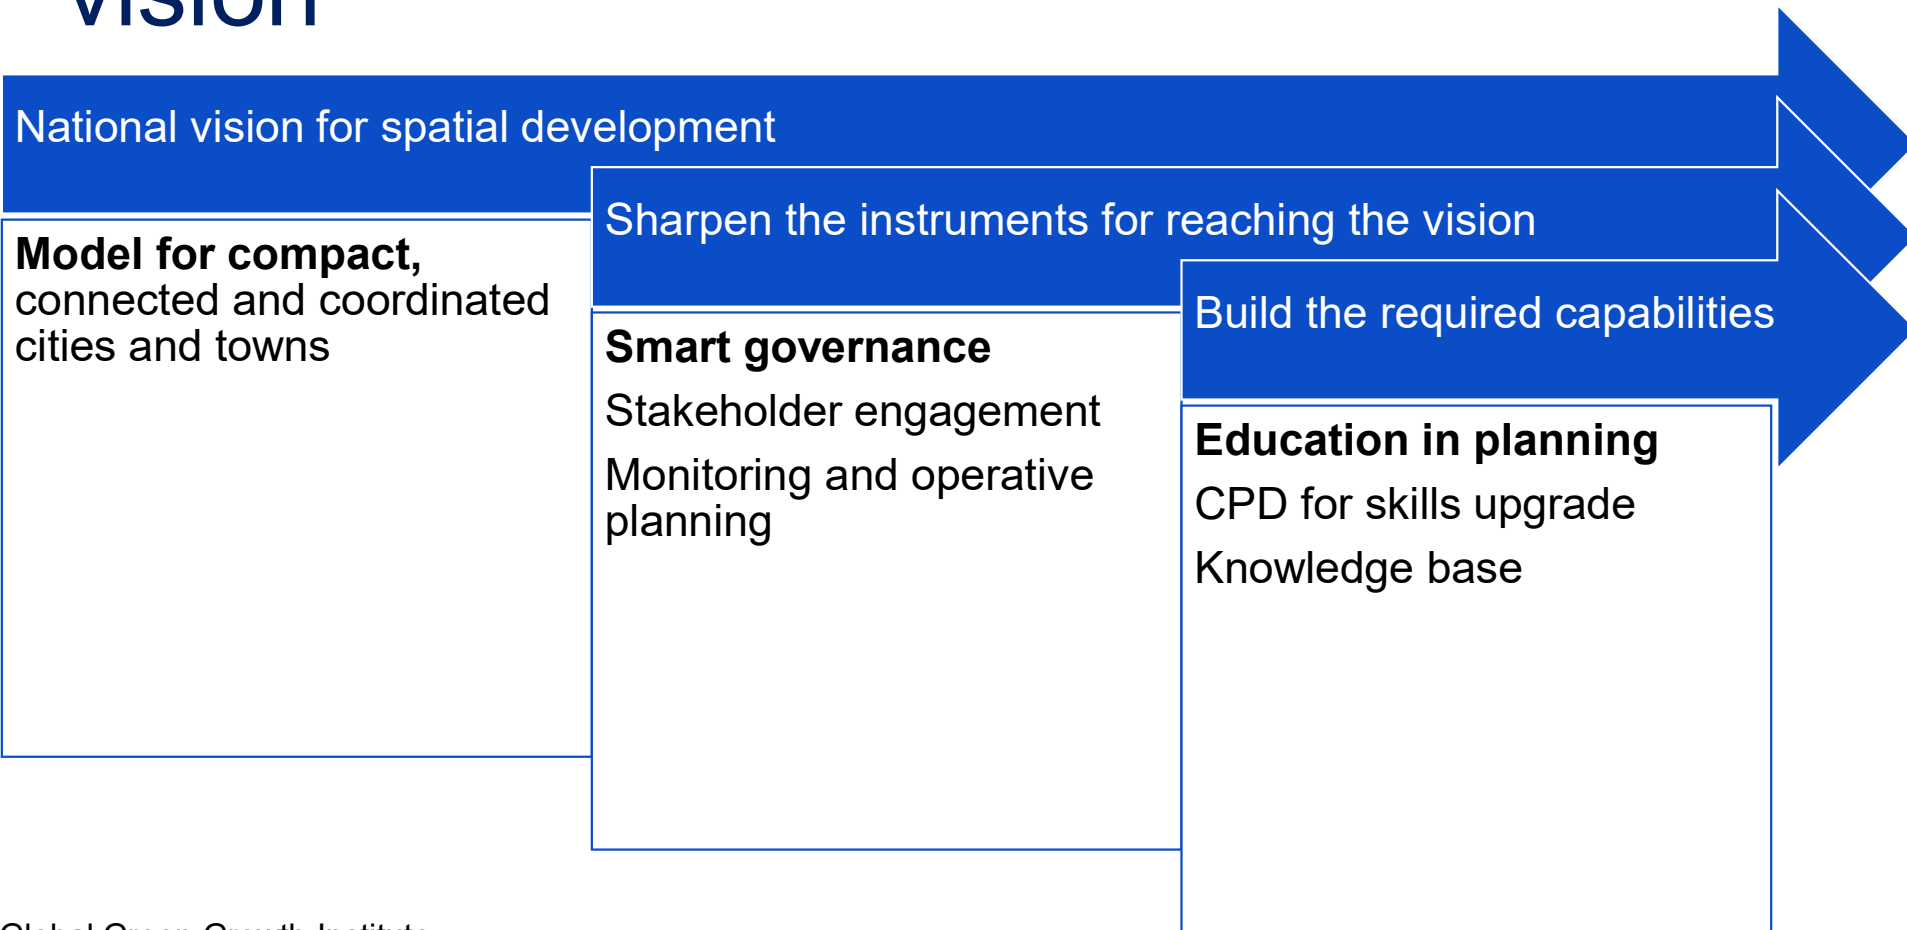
Vision

National vision for spatial development

Model for compact, connected and coordinated cities and towns

Sharpen the instruments for reaching the vision

Smart governance

Stakeholder engagement

Monitoring and operative planning

Build the required capabilities

Education in planning

CPD for skills upgrade

Knowledge base

Global Green Growth Institute